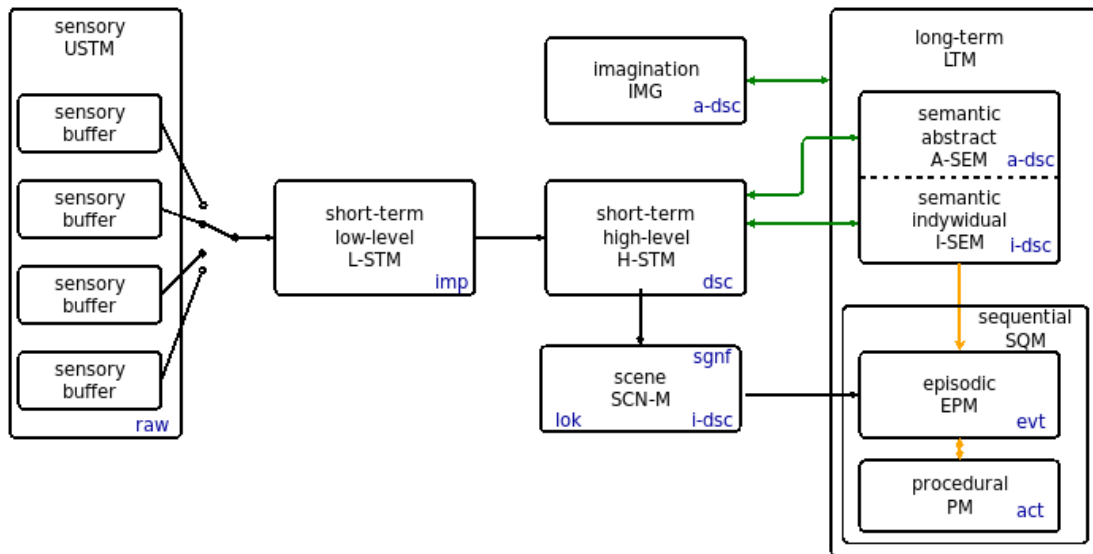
sensory
USTM

sensory
buffer

sensory
buffer

sensory
buffer

sensory
buffer

raw

short-term
low-level
L-STM
imp

imagination
IMG
a-dsc

short-term
high-level
H-STM
dsc

sgnf
scene
SCN-M
lok
i-dsc

long-term
LTM

semantic
abstract
A-SEM
a-dsc

semantic
indywidual
I-SEM
i-dsc

sequential
SQM

episodic
EPM
evt

procedural
PM
act